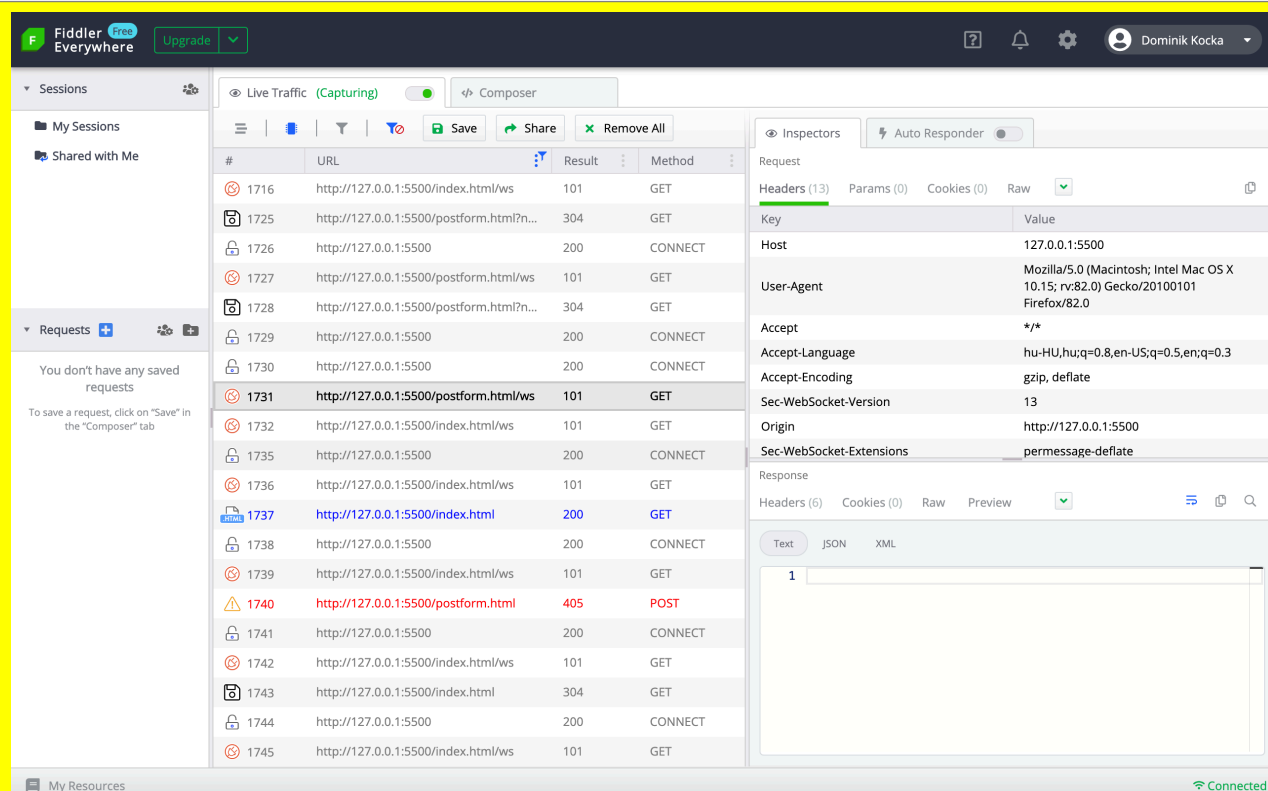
Fiddler Everywhere Free Upgrade

Dominik Kocka

Sessions

My Sessions

Shared with Me

Requests

You don't have any saved requests

To save a request, click on "Save" in the "Composer" tab

Live Traffic (Capturing)

Composer

Save Share Remove All

| # | URL | Result | Method |
|---|---|---|---|
| 1716 | http://127.0.0.1:5500/index.html/ws | 101 | GET |
| 1725 | http://127.0.0.1:5500/postform.html?n... | 304 | GET |
| 1726 | http://127.0.0.1:5500 | 200 | CONNECT |
| 1727 | http://127.0.0.1:5500/postform.html/ws | 101 | GET |
| 1728 | http://127.0.0.1:5500/postform.html?n... | 304 | GET |
| 1729 | http://127.0.0.1:5500 | 200 | CONNECT |
| 1730 | http://127.0.0.1:5500 | 200 | CONNECT |
| 1731 | http://127.0.0.1:5500/postform.html/ws | 101 | GET |
| 1732 | http://127.0.0.1:5500/index.html/ws | 101 | GET |
| 1735 | http://127.0.0.1:5500 | 200 | CONNECT |
| 1736 | http://127.0.0.1:5500/index.html/ws | 101 | GET |
| 1737 | http://127.0.0.1:5500/index.html | 200 | GET |
| 1738 | http://127.0.0.1:5500 | 200 | CONNECT |
| 1739 | http://127.0.0.1:5500/index.html/ws | 101 | GET |
| 1740 | http://127.0.0.1:5500/postform.html | 405 | POST |
| 1741 | http://127.0.0.1:5500 | 200 | CONNECT |
| 1742 | http://127.0.0.1:5500/index.html/ws | 101 | GET |
| 1743 | http://127.0.0.1:5500/index.html | 304 | GET |
| 1744 | http://127.0.0.1:5500 | 200 | CONNECT |
| 1745 | http://127.0.0.1:5500/index.html/ws | 101 | GET |

Inspectors

Auto Responder

Request

Headers (13) Params (0) Cookies (0) Raw

| Key | Value |
|---|---|
| Host | 127.0.0.1:5500 |
| User-Agent | Mozilla/5.0 (Macintosh; Intel Mac OS X 10.15; rv:82.0) Gecko/20100101 Firefox/82.0 |
| Accept | */* |
| Accept-Language | hu-HU,hu;q=0.8,en-US;q=0.5,en;q=0.3 |
| Accept-Encoding | gzip, deflate |
| Sec-WebSocket-Version | 13 |
| Origin | http://127.0.0.1:5500 |
| Sec-WebSocket-Extensions | permessage-deflate |

Response

Headers (6) Cookies (0) Raw Preview

Text JSON XML

1

My Resources

Connected